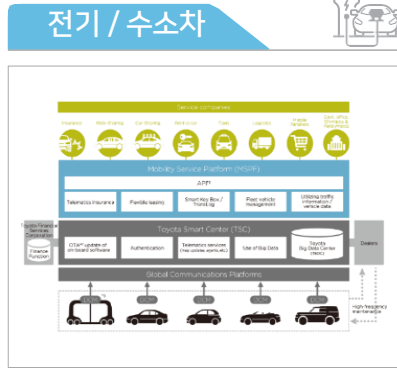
전기 / 수소차

Service companies

Insurance | Ride sharing | Car sharing | Rent-a-car | Taxis | Logistics | Mobile Retailers | Gov't, Office, Shopping & Retail Products

Mobility Service Platform (MSPF)

APIs

Telematics insurance | Flexible leasing | Smart Key Box / TransLog | Fleet vehicle management | Utilizing traffic information / vehicle data

Toyota Financial Services Corporation

Finance Function

Toyota Smart Center (TSC)

OTA* update of on-board software | Authentication | Telematics services (Map update, eports etc.) | Use of Big Data | Toyota Big Data Center (TBDC)

Dealers

Global Communications Platforms

DCM | DCM | DCM | DCM | DCM

High-frequency maintenance